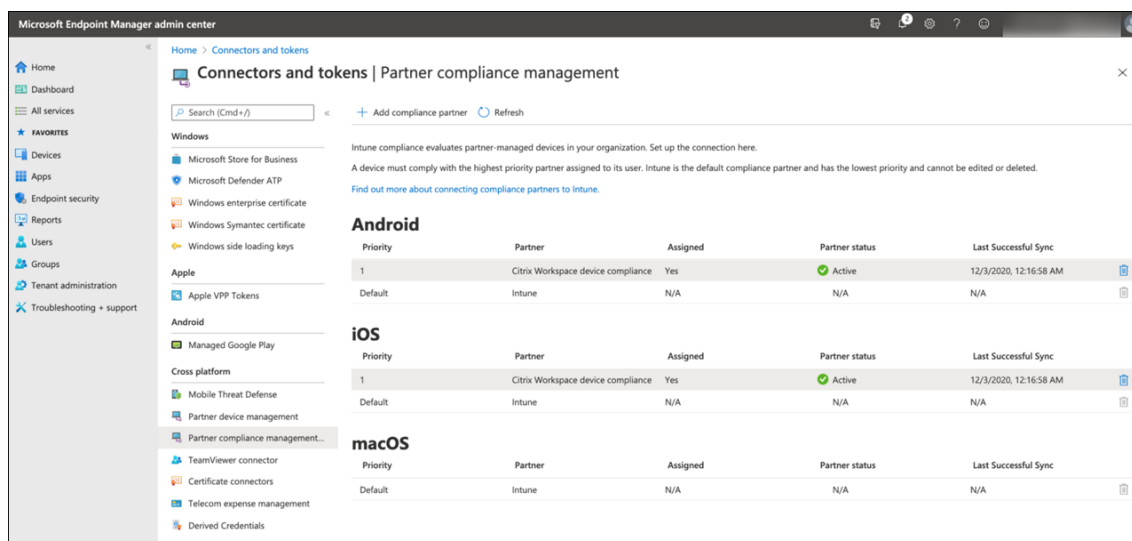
Microsoft Endpoint Manager admin center

Home
Dashboard
All services
FAVORITES
Devices
Apps
Endpoint security
Reports
Users
Groups
Tenant administration
Troubleshooting + support

Home > Connectors and tokens

Connectors and tokens | Partner compliance management

Search (Cmd+/)

Windows
Microsoft Store for Business
Microsoft Defender ATP
Windows enterprise certificate
Windows Symantec certificate
Windows side loading keys
Apple
Apple VPP Tokens
Android
Managed Google Play
Cross platform
Mobile Threat Defense
Partner device management
Partner compliance management...
TeamViewer connector
Certificate connectors
Telecom expense management
Derived Credentials

+ Add compliance partner Refresh

Intune compliance evaluates partner-managed devices in your organization. Set up the connection here.

A device must comply with the highest priority partner assigned to its user. Intune is the default compliance partner and has the lowest priority and cannot be edited or deleted.

Find out more about connecting compliance partners to Intune.

Android

| Priority | Partner | Assigned | Partner status | Last Successful Sync |
|---|---|---|---|---|
| 1 | Citrix Workspace device compliance | Yes | Active | 12/3/2020, 12:16:58 AM |
| Default | Intune | N/A | N/A | N/A |

iOS

| Priority | Partner | Assigned | Partner status | Last Successful Sync |
|---|---|---|---|---|
| 1 | Citrix Workspace device compliance | Yes | Active | 12/3/2020, 12:16:58 AM |
| Default | Intune | N/A | N/A | N/A |

macOS

| Priority | Partner | Assigned | Partner status | Last Successful Sync |
|---|---|---|---|---|
| Default | Intune | N/A | N/A | N/A |